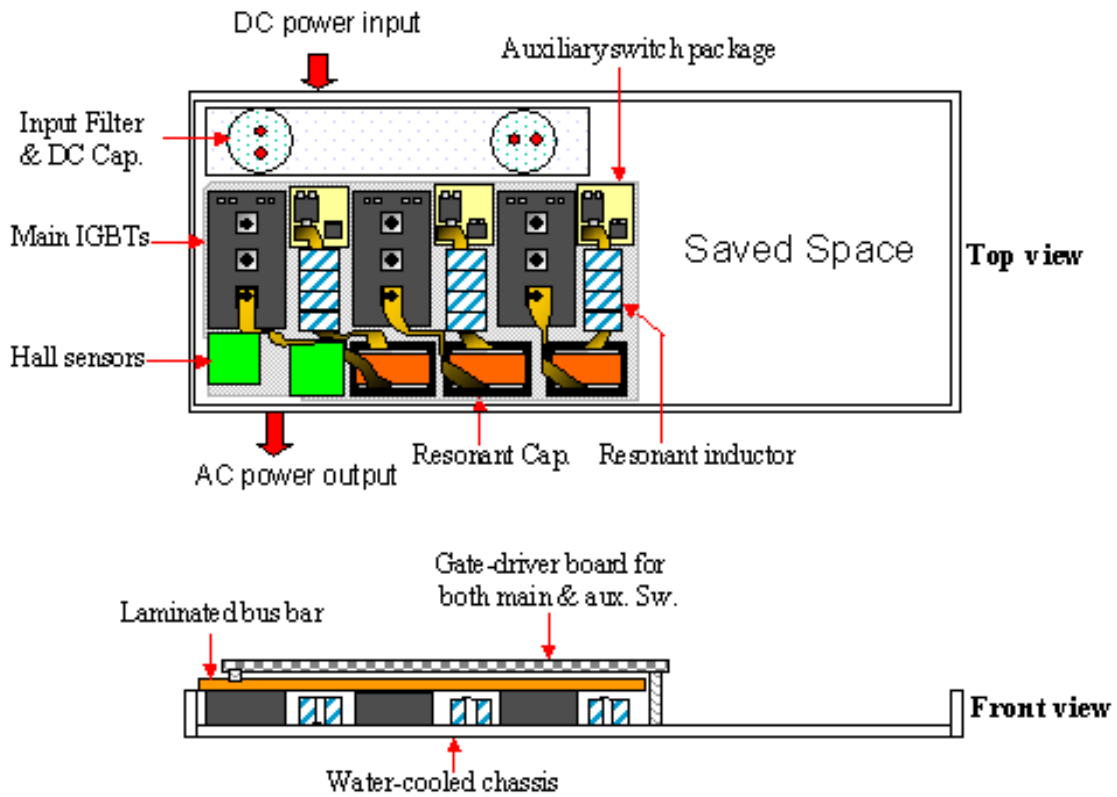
DC power input

Auxiliaryswitch package

Input Filter & DC Cap.

Main IGBTs

Saved Space

Top view

Hall sensors

AC power output

Resonant Cap.

Resonant inductor

Gate-driver board for both main & aux. Sw.

Laminated bus bar

Front view

Water-cooled chassis